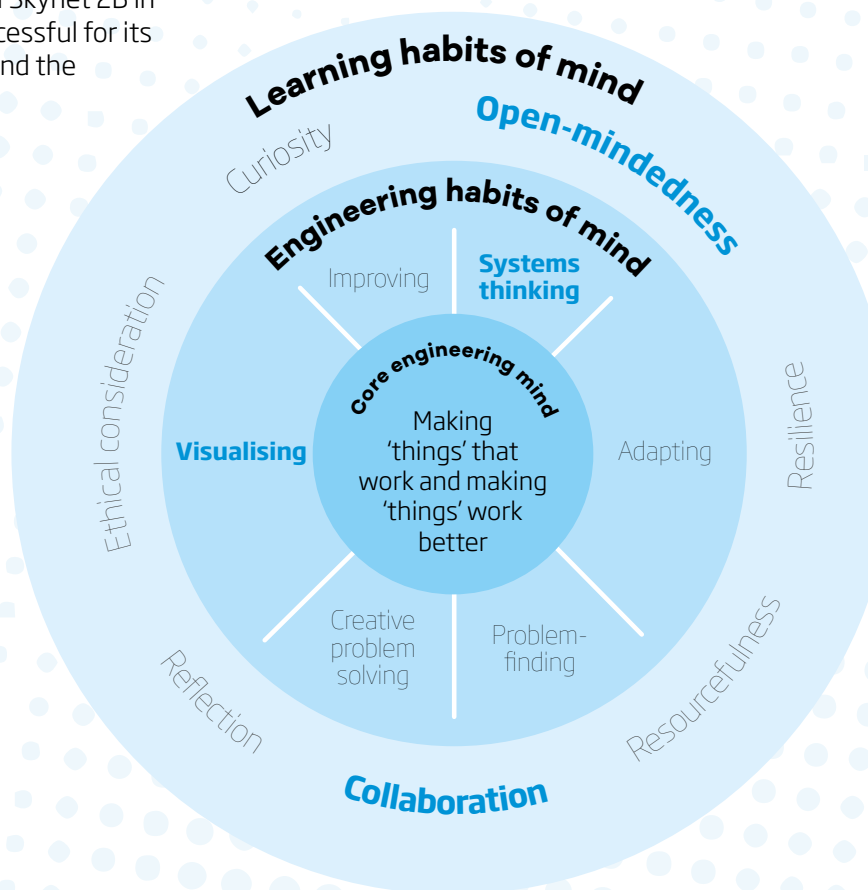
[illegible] Skynet 2B in
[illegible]cessful for its
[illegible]nd the

Learning habits of mind

Open-mindedness

Curiosity

Engineering habits of mind

Improving

Systems thinking

core engineering mind

Making 'things' that work and making 'things' work better

Visualising

Adapting

Ethical consideration

Resilience

Creative problem solving

Problem-finding

Reflection

Resourcefulness

Collaboration